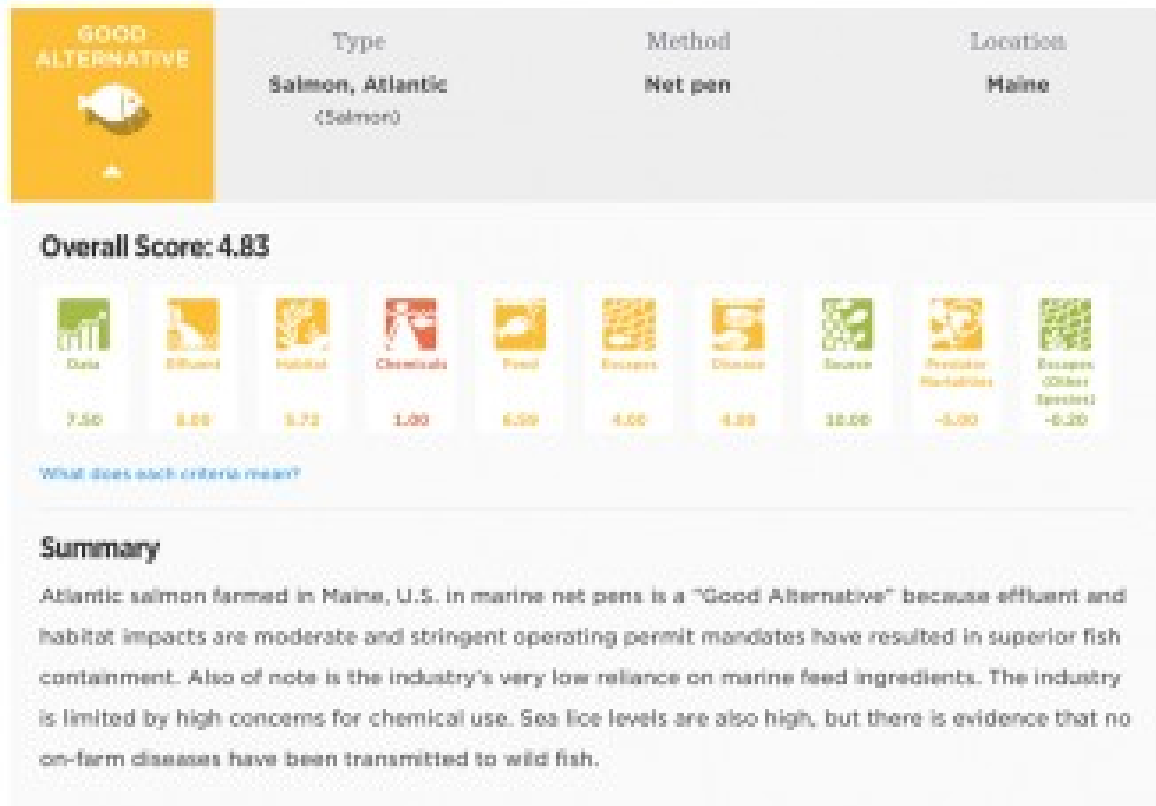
GOOD ALTERNATIVE

Type
Salmon, Atlantic
(Salmon)

Method
Net pen

Location
Maine

Overall Score: 4.83

| Data | Effluent | Habitat | Chemicals | Feed | Escapes | Disease | Source | Predator Mortalities | Escapes (Other Species) |
|---|---|---|---|---|---|---|---|---|---|
| 7.50 | 5.00 | 5.72 | 1.00 | 6.59 | 4.00 | 4.00 | 10.00 | -5.00 | -0.20 |

What does each criteria mean?

Summary

Atlantic salmon farmed in Maine, U.S. in marine net pens is a "Good Alternative" because effluent and habitat impacts are moderate and stringent operating permit mandates have resulted in superior fish containment. Also of note is the industry's very low reliance on marine feed ingredients. The industry is limited by high concerns for chemical use. Sea lice levels are also high, but there is evidence that no on-farm diseases have been transmitted to wild fish.